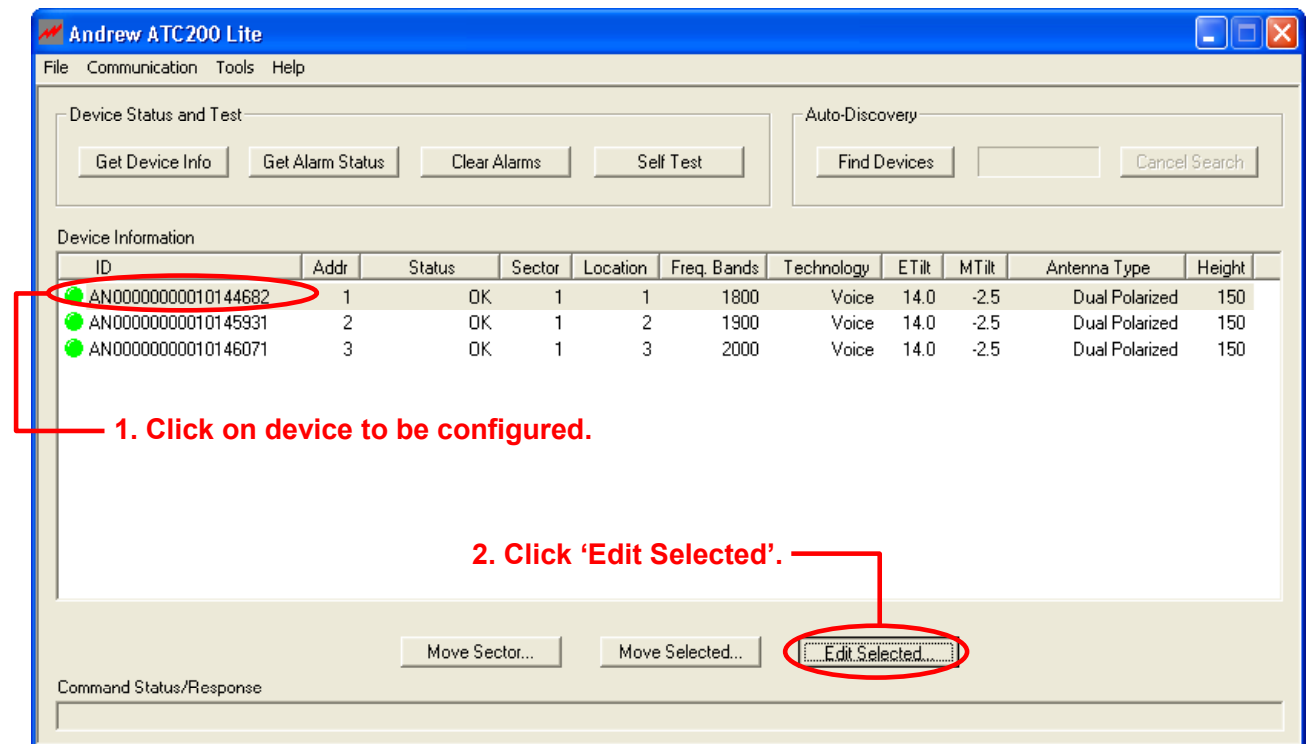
Andrew ATC200 Lite

File Communication Tools Help

Device Status and Test

Get Device Info Get Alarm Status Clear Alarms Self Test

Auto-Discovery

Find Devices Cancel Search

Device Information

| ID | Addr | Status | Sector | Location | Freq. Bands | Technology | ETilt | MTilt | Antenna Type | Height |
|---|---|---|---|---|---|---|---|---|---|---|
| AN00000000010144682 | 1 | OK | 1 | 1 | 1800 | Voice | 14.0 | -2.5 | Dual Polarized | 150 |
| AN00000000010145931 | 2 | OK | 1 | 2 | 1900 | Voice | 14.0 | -2.5 | Dual Polarized | 150 |
| AN00000000010146071 | 3 | OK | 1 | 3 | 2000 | Voice | 14.0 | -2.5 | Dual Polarized | 150 |

1. Click on device to be configured.

2. Click ‘Edit Selected’.

Move Sector... Move Selected... Edit Selected...

Command Status/Response